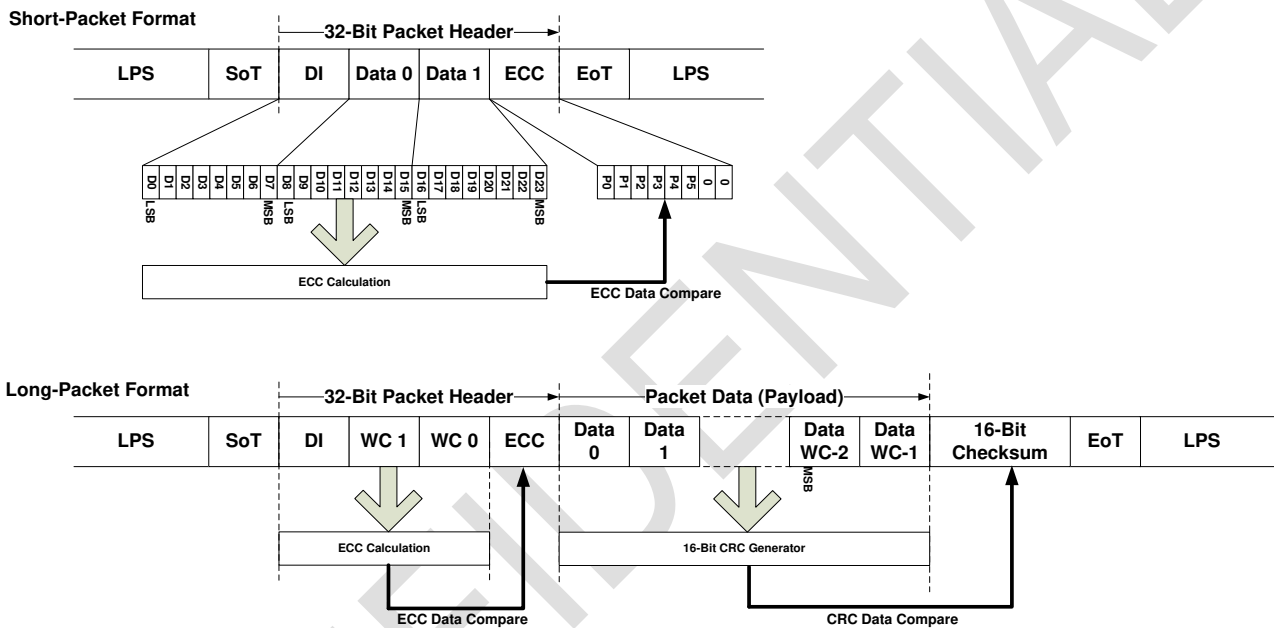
Short-Packet Format

32-Bit Packet Header

| LPS | SoT | DI | Data 0 | Data 1 | ECC | EoT | LPS |
|---|---|---|---|---|---|---|---|

D0 D1 D2 D3 D4 D5 D6 D7 D8 D9 D10 D11 D12 D13 D14 D15 D16 D17 D18 D19 D20 D21 D22 D23

LSB MSB LSB MSB LSB MSB

P0 P1 P2 P3 P4 P5 0 0

ECC Calculation

ECC Data Compare

Long-Packet Format

32-Bit Packet Header

Packet Data (Payload)

| LPS | SoT | DI | WC 1 | WC 0 | ECC | Data 0 | Data 1 | | Data WC-2 | Data WC-1 | 16-Bit Checksum | EoT | LPS |
|---|---|---|---|---|---|---|---|---|---|---|---|---|---|

MSB

ECC Calculation

16-Bit CRC Generator

ECC Data Compare

CRC Data Compare